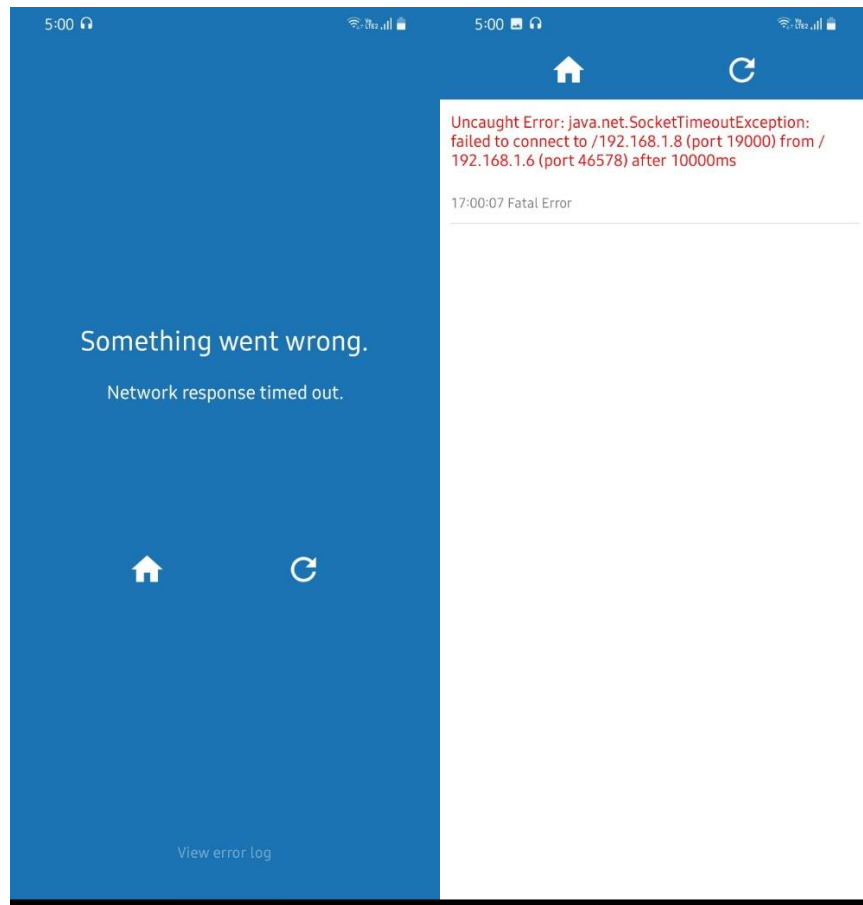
5:00

Something went wrong.

Network response timed out.

View error log

5:00

Uncaught Error: java.net.SocketTimeoutException: failed to connect to /192.168.1.8 (port 19000) from /192.168.1.6 (port 46578) after 10000ms

17:00:07 Fatal Error